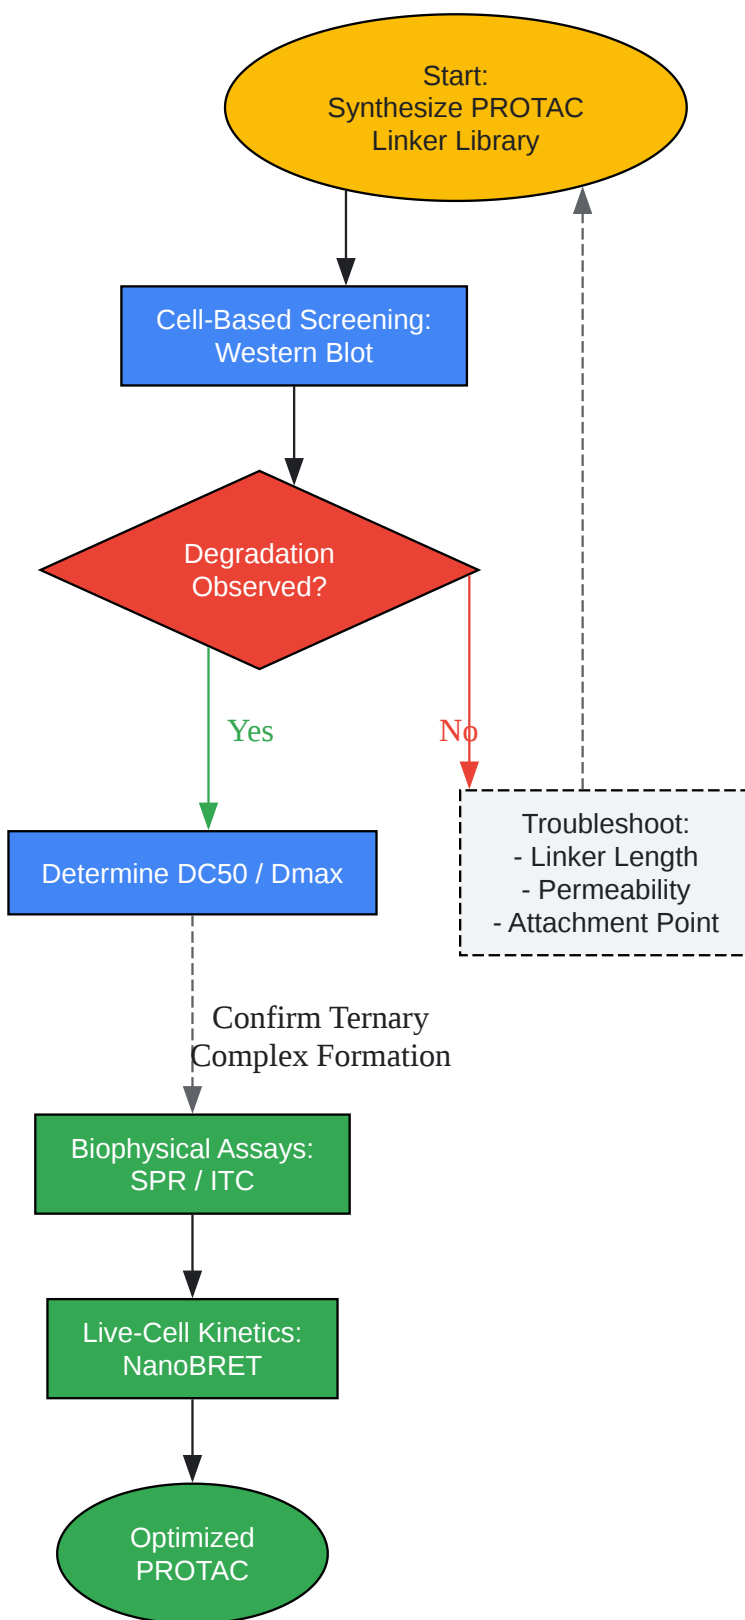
Start:
Synthesize PROTAC
Linker Library

Cell-Based Screening:
Western Blot

Degradation
Observed?

Yes

No

Determine DC50 / Dmax

Troubleshoot:
- Linker Length
- Permeability
- Attachment Point

Confirm Ternary
Complex Formation

Biophysical Assays:
SPR / ITC

Live-Cell Kinetics:
NanoBRET

Optimized
PROTAC